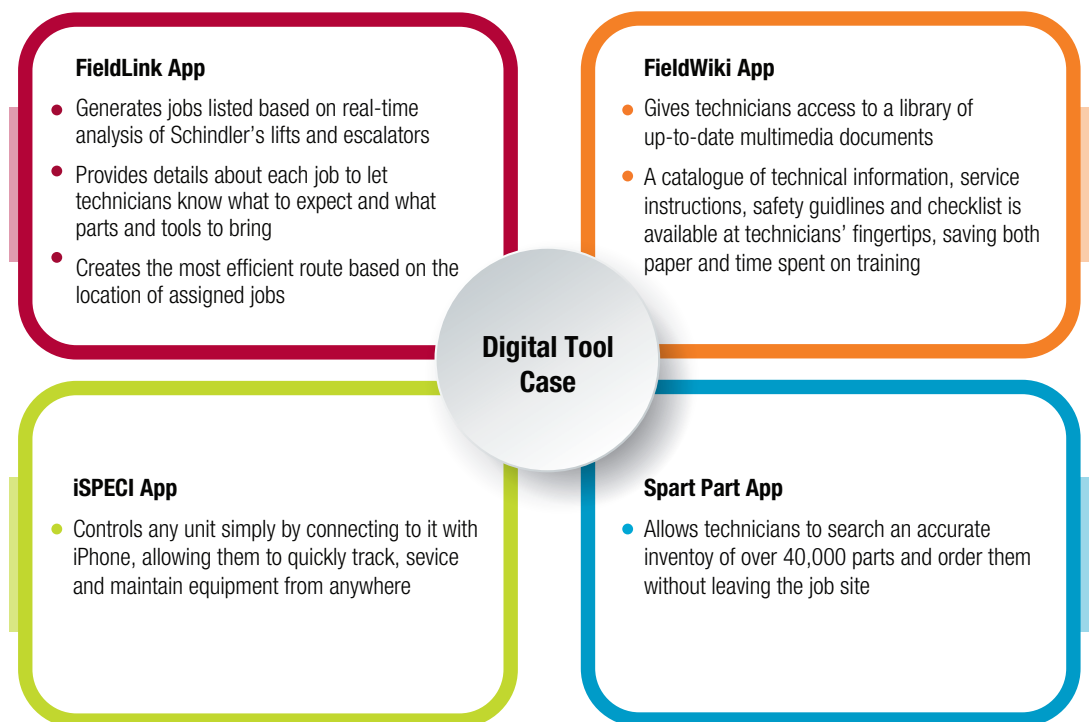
FieldLink App

- Generates jobs listed based on real-time analysis of Schindler's lifts and escalators
- Provides details about each job to let technicians know what to expect and what parts and tools to bring
- Creates the most efficient route based on the location of assigned jobs

FieldWiki App

- Gives technicians access to a library of up-to-date multimedia documents
- A catalogue of technical information, service instructions, safety guidlines and checklist is available at technicians' fingertips, saving both paper and time spent on training

Digital Tool Case

iSPECI App

- Controls any unit simply by connecting to it with iPhone, allowing them to quickly track, sevice and maintain equipment from anywhere

Spart Part App

- Allows technicians to search an accurate inventoy of over 40,000 parts and order them without leaving the job site